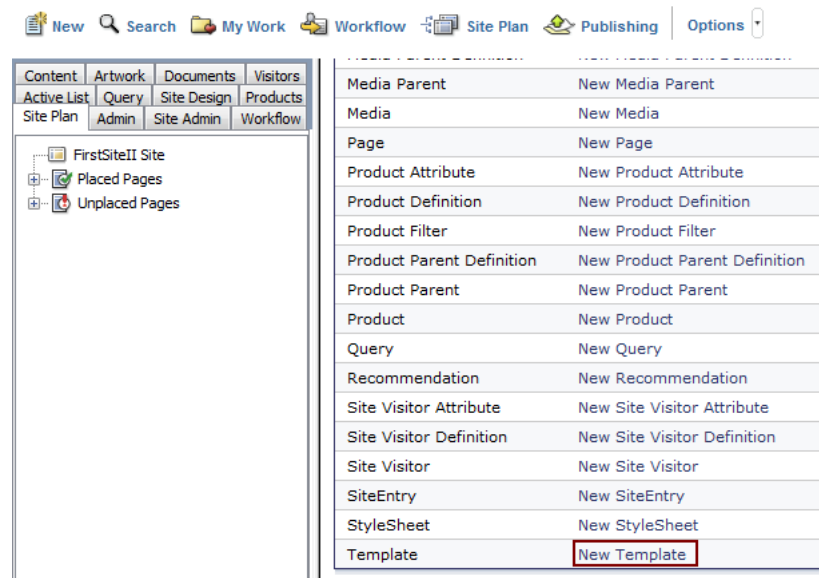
New Search My Work Workflow Site Plan Publishing Options

Content Artwork Documents Visitors
Active List Query Site Design Products
Site Plan Admin Site Admin Workflow

FirstSiteII Site
Placed Pages
Unplaced Pages

| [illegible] | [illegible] |
|---|---|
| Media Parent | New Media Parent |
| Media | New Media |
| Page | New Page |
| Product Attribute | New Product Attribute |
| Product Definition | New Product Definition |
| Product Filter | New Product Filter |
| Product Parent Definition | New Product Parent Definition |
| Product Parent | New Product Parent |
| Product | New Product |
| Query | New Query |
| Recommendation | New Recommendation |
| Site Visitor Attribute | New Site Visitor Attribute |
| Site Visitor Definition | New Site Visitor Definition |
| Site Visitor | New Site Visitor |
| SiteEntry | New SiteEntry |
| StyleSheet | New StyleSheet |
| Template | New Template |